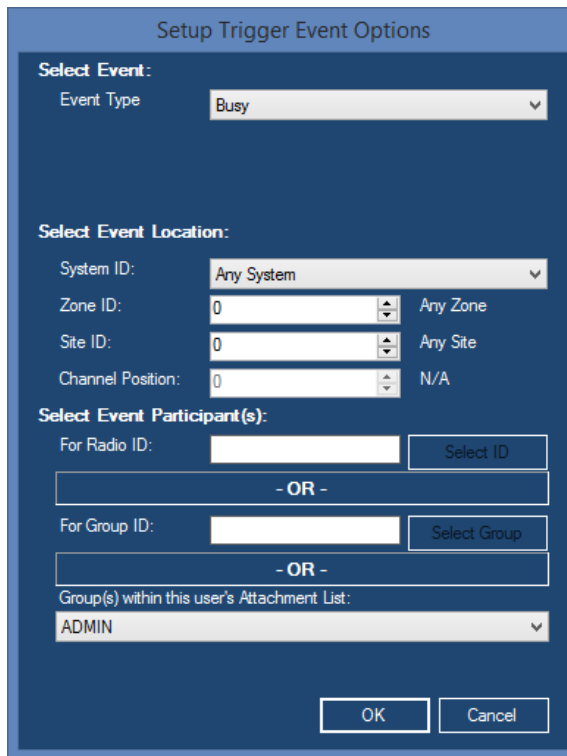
Setup Trigger Event Options

Select Event:

Event Type
Busy

Select Event Location:

System ID:
Any System

Zone ID:
0
Any Zone

Site ID:
0
Any Site

Channel Position:
0
N/A

Select Event Participant(s):

For Radio ID:
Select ID

- OR -

For Group ID:
Select Group

- OR -

Group(s) within this user's Attachment List:
ADMIN

OK
Cancel